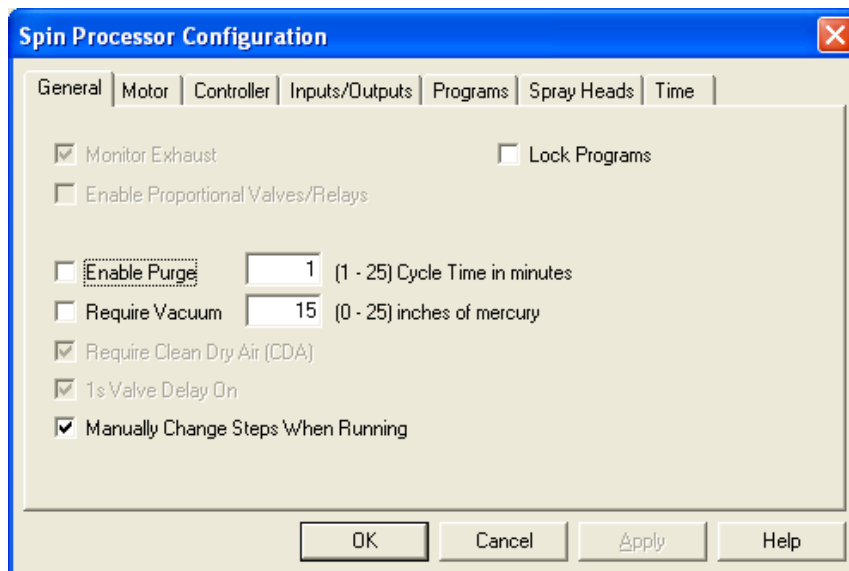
Spin Processor Configuration

General | Motor | Controller | Inputs/Outputs | Programs | Spray Heads | Time

Monitor Exhaust

Lock Programs

Enable Proportional Valves/Relays

Enable Purge 1 (1 - 25) Cycle Time in minutes

Require Vacuum 15 (0 - 25) inches of mercury

Require Clean Dry Air (CDA)

1s Valve Delay On

Manually Change Steps When Running

OK Cancel Apply Help